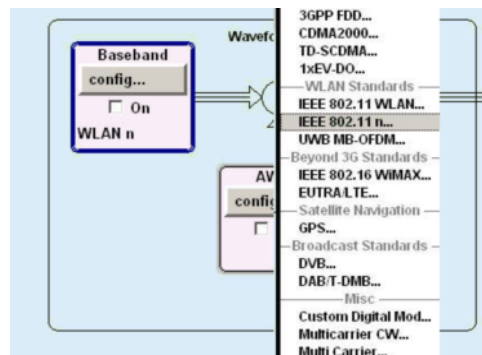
Baseband
config...
☐ On
WLAN n
Wavefc
AV
config
☐

3GPP FDD...
CDMA2000...
TD-SCDMA...
1xEV-DO...
WLAN Standards
IEEE 802.11 WLAN...
IEEE 802.11 n...
UWB MB-OFDM...
Beyond 3G Standards
IEEE 802.16 WiMAX...
EUTRA/LTE...
Satellite Navigation
GPS...
Broadcast Standards
DVB...
DAB/T-DMB...
Misc
Custom Digital Mod...
Multicarrier CW...
Multi Carrier...